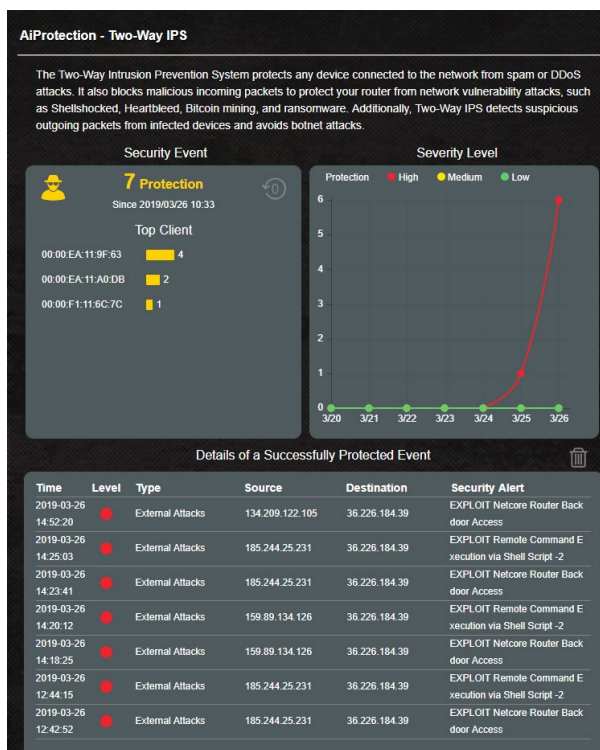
AiProtection - Two-Way IPS

The Two-Way Intrusion Prevention System protects any device connected to the network from spam or DDoS attacks. It also blocks malicious incoming packets to protect your router from network vulnerability attacks, such as Shellshocked, Heartbleed, Bitcoin mining, and ransomware. Additionally, Two-Way IPS detects suspicious outgoing packets from infected devices and avoids botnet attacks.

Security Event

7 Protection

Since 2019/03/26 10:33

Top Client

00:00:EA:11:9F:63 4

00:00:EA:11:A0:DB 2

00:00:F1:11:6C:7C 1

Severity Level

Protection High Medium Low

6
5
4
3
2
1
0

3/20 3/21 3/22 3/23 3/24 3/25 3/26

Details of a Successfully Protected Event

| Time | Level | Type | Source | Destination | Security Alert |
|---|---|---|---|---|---|
| 2019-03-26 14:52:20 | | External Attacks | 134.209.122.105 | 36.226.184.39 | EXPLOIT Netcore Router Back door Access |
| 2019-03-26 14:25:03 | | External Attacks | 185.244.25.231 | 36.226.184.39 | EXPLOIT Remote Command Execution via Shell Script -2 |
| 2019-03-26 14:23:41 | | External Attacks | 185.244.25.231 | 36.226.184.39 | EXPLOIT Netcore Router Back door Access |
| 2019-03-26 14:20:12 | | External Attacks | 159.89.134.126 | 36.226.184.39 | EXPLOIT Remote Command Execution via Shell Script -2 |
| 2019-03-26 14:18:25 | | External Attacks | 159.89.134.126 | 36.226.184.39 | EXPLOIT Netcore Router Back door Access |
| 2019-03-26 12:44:15 | | External Attacks | 185.244.25.231 | 36.226.184.39 | EXPLOIT Remote Command Execution via Shell Script -2 |
| 2019-03-26 12:42:52 | | External Attacks | 185.244.25.231 | 36.226.184.39 | EXPLOIT Netcore Router Back door Access |